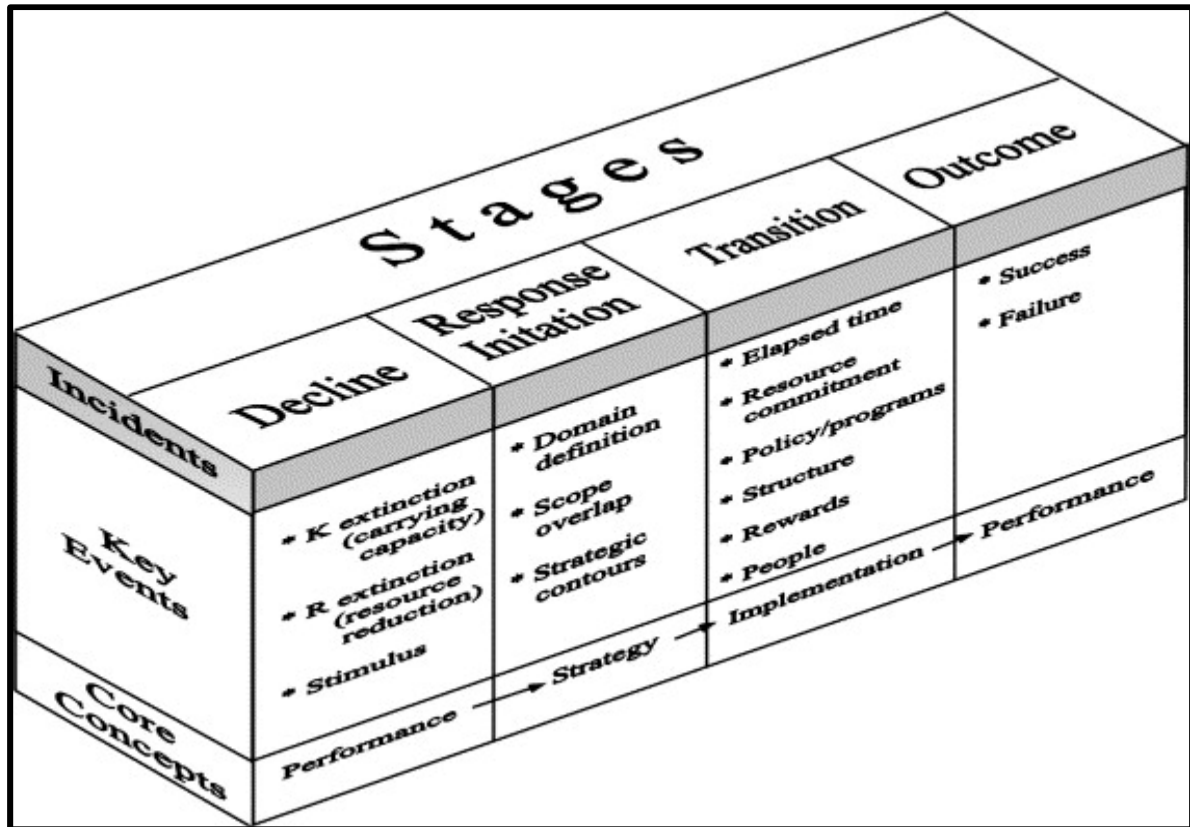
Stages

Decline

Response Initation

Transition

Outcome

Incidents

Key Events

Core Concepts

* K extinction (carrying capacity)

* R extinction (resource reduction)

* Stimulus

* Domain definition

* Scope overlap

* Strategic contours

* Elapsed time

* Resource commitment

* Policy/programs

* Structure

* Rewards

* People

* Success

* Failure

Performance

Strategy

Implementation

Performance